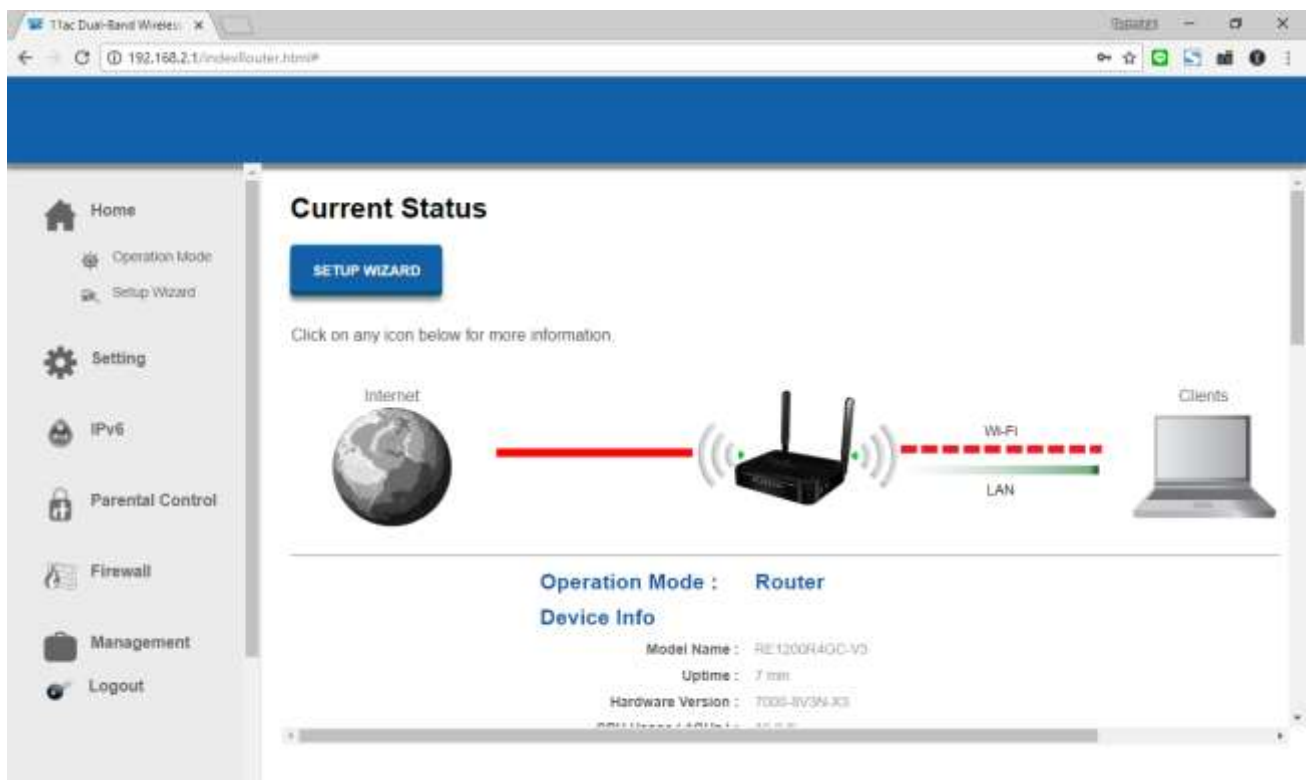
11ac Dual-Band Wireless ×

Rupakas

192.168.2.1/index/router.html#

Home

Operation Mode

Setup Wizard

Setting

IPv6

Parental Control

Firewall

Management

Logout

Current Status

SETUP WIZARD

Click on any icon below for more information.

Internet

Wi-Fi

LAN

Clients

Operation Mode : Router

Device Info

Model Name : RE1200R4GC-V3

Uptime : 7 min

Hardware Version : 7000-8V3N-X3

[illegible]